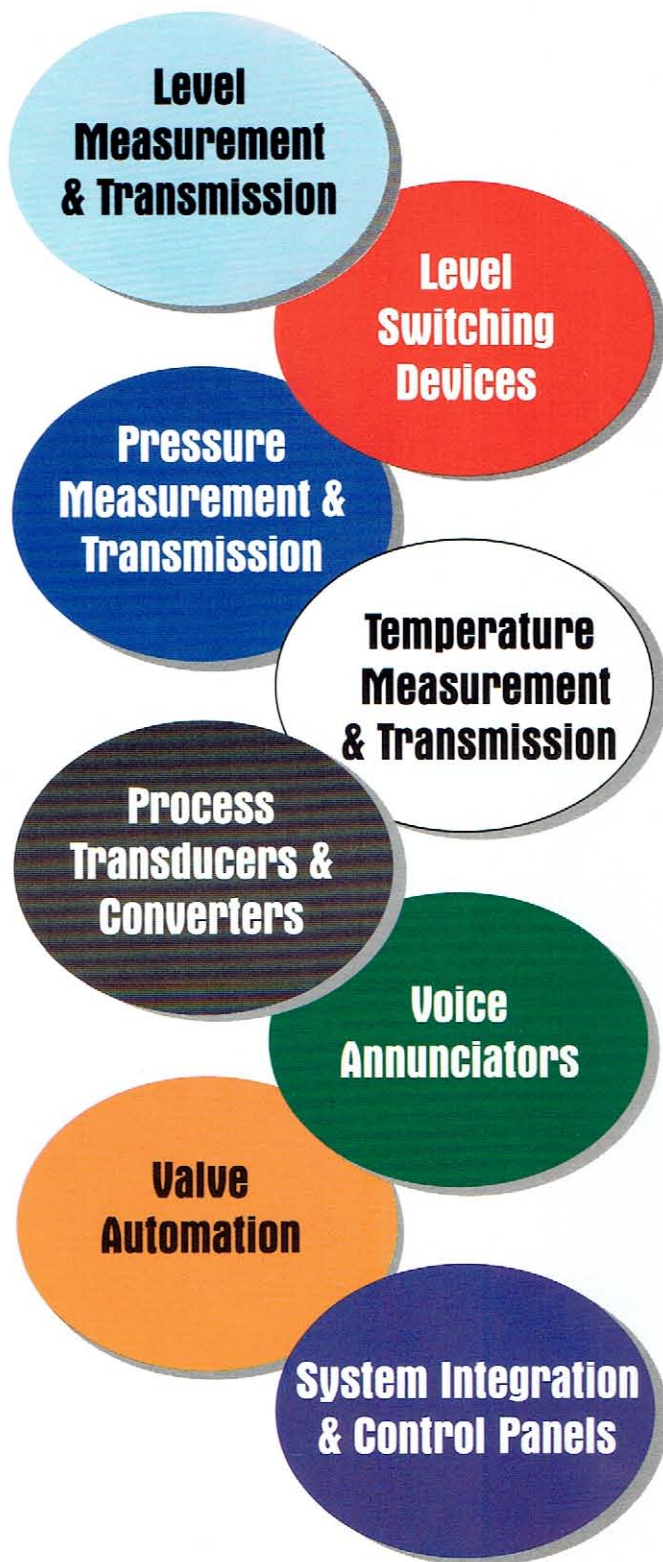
Level Measurement & Transmission

Level Switching Devices

Pressure Measurement & Transmission

Temperature Measurement & Transmission

Process Transducers & Converters

Voice Annunciators

Valve Automation

System Integration & Control Panels